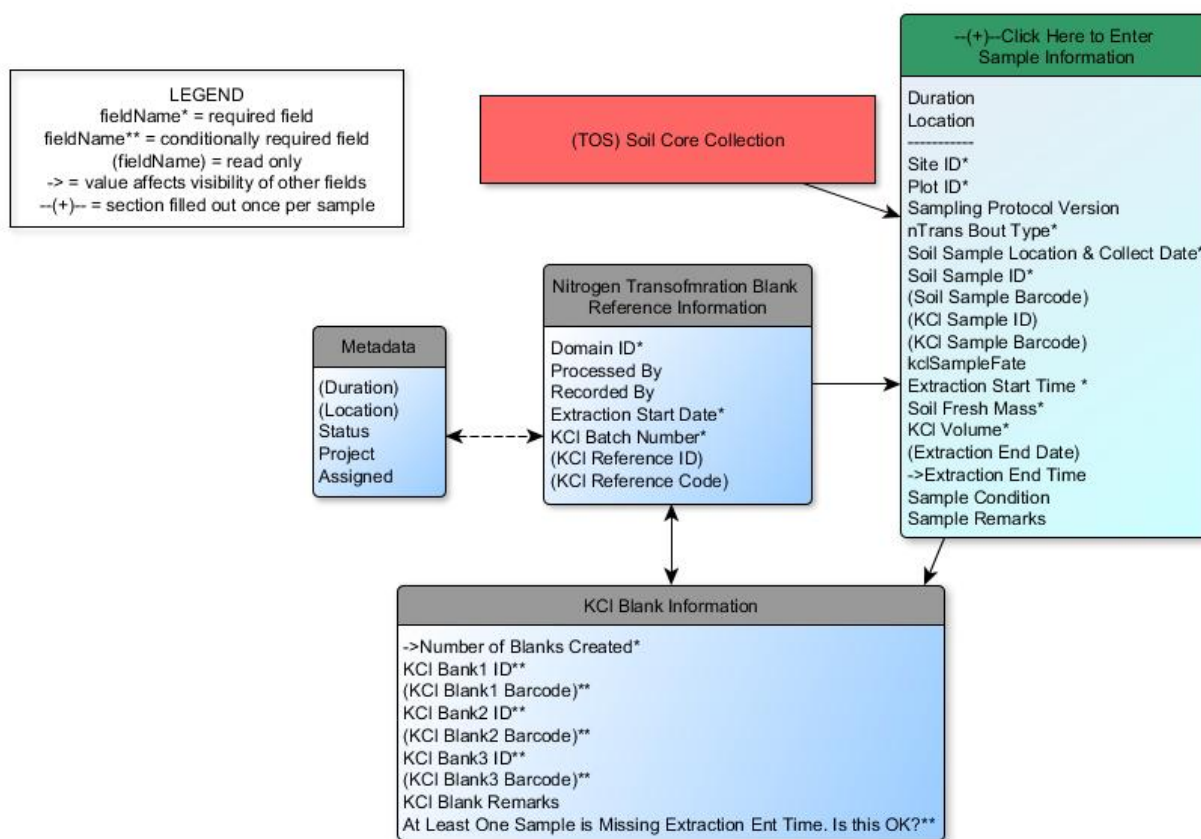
LEGEND
fieldName* = required field
fieldName** = conditionally required field
(fieldName) = read only
-> = value affects visibility of other fields
--(+)-- = section filled out once per sample

(TOS) Soil Core Collection

--(+)--Click Here to Enter Sample Information

Duration
Location
-----------
Site ID*
Plot ID*
Sampling Protocol Version
nTrans Bout Type*
Soil Sample Location & Collect Date*
Soil Sample ID*
(Soil Sample Barcode)
(KCl Sample ID)
(KCl Sample Barcode)
kclSampleFate
Extraction Start Time *
Soil Fresh Mass*
KCl Volume*
(Extraction End Date)
->Extraction End Time
Sample Condition
Sample Remarks

Metadata

(Duration)
(Location)
Status
Project
Assigned

Nitrogen Transofmration Blank Reference Information

Domain ID*
Processed By
Recorded By
Extraction Start Date*
KCl Batch Number*
(KCl Reference ID)
(KCl Reference Code)

KCl Blank Information

->Number of Blanks Created*
KCl Bank1 ID**
(KCl Blank1 Barcode)**
KCl Bank2 ID**
(KCl Blank2 Barcode)**
KCl Bank3 ID**
(KCl Blank3 Barcode)**
KCl Blank Remarks
At Least One Sample is Missing Extraction Ent Time. Is this OK?**